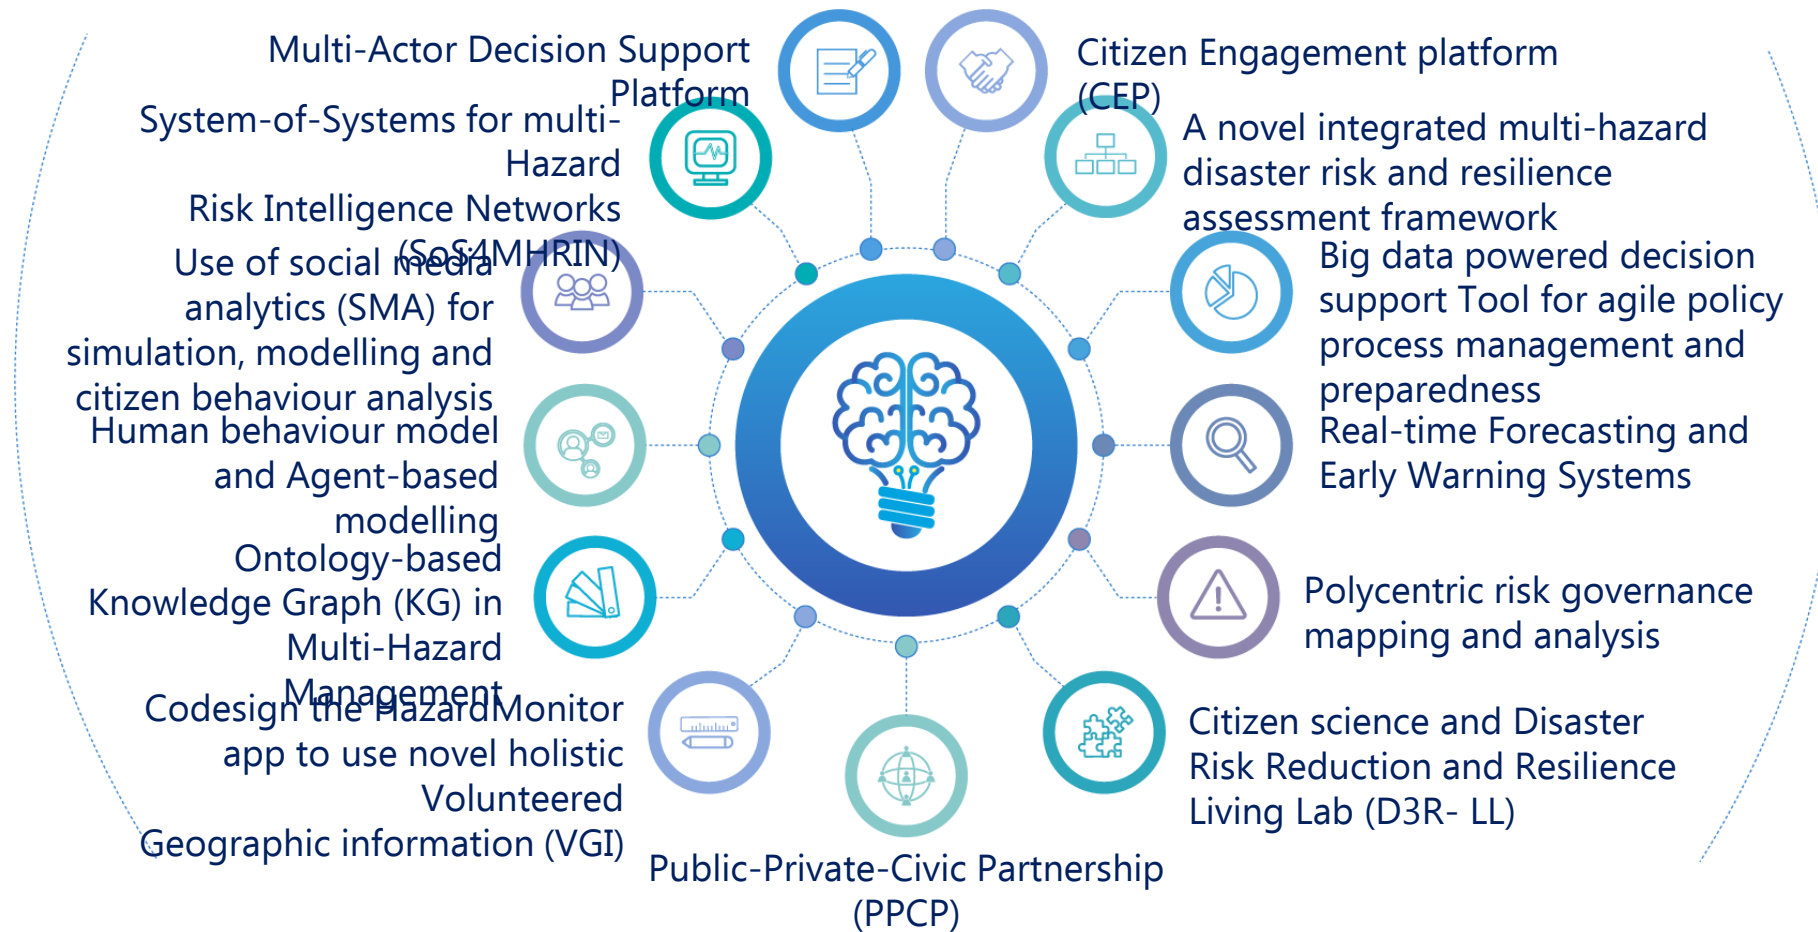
Multi-Actor Decision Support Platform

Citizen Engagement platform (CEP)

System-of-Systems for multi-Hazard Risk Intelligence Networks (SoS4MHRIN)

A novel integrated multi-hazard disaster risk and resilience assessment framework

Use of social media analytics (SMA) for simulation, modelling and citizen behaviour analysis

Big data powered decision support Tool for agile policy process management and preparedness

Human behaviour model and Agent-based modelling

Real-time Forecasting and Early Warning Systems

Ontology-based Knowledge Graph (KG) in Multi-Hazard Management

Polycentric risk governance mapping and analysis

Codesign the HazardMonitor app to use novel holistic Volunteered Geographic information (VGI)

Citizen science and Disaster Risk Reduction and Resilience Living Lab (D3R- LL)

Public-Private-Civic Partnership (PPCP)